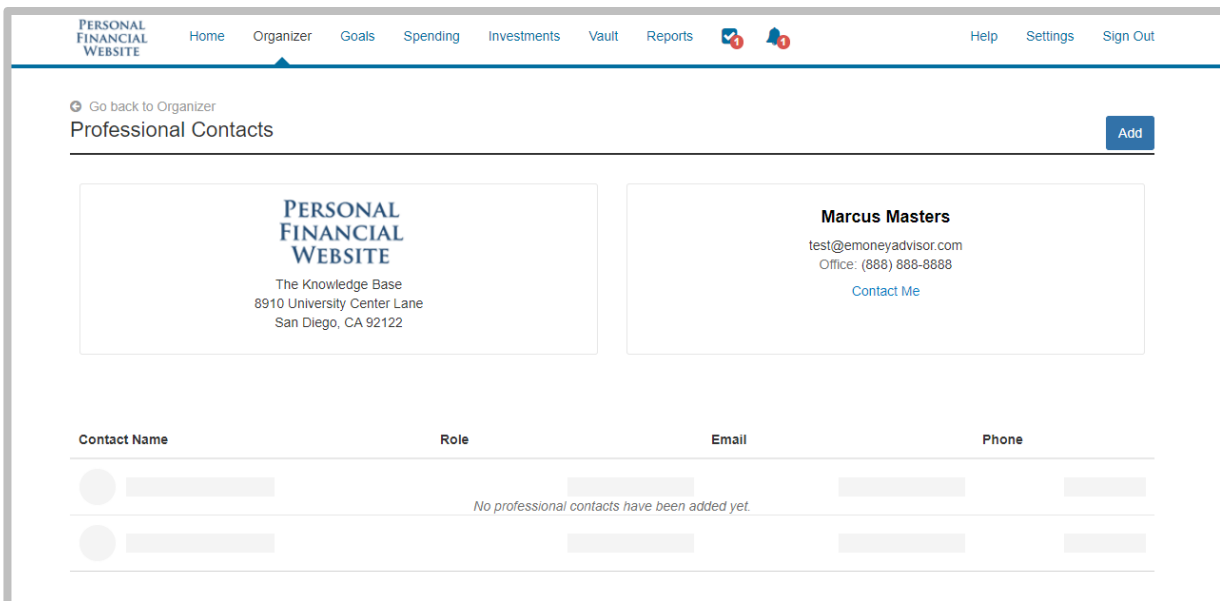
PERSONAL FINANCIAL WEBSITE

Home Organizer Goals Spending Investments Vault Reports 1 1 Help Settings Sign Out

Go back to Organizer

Professional Contacts

Add

PERSONAL FINANCIAL WEBSITE

The Knowledge Base
8910 University Center Lane
San Diego, CA 92122

Marcus Masters

test@emoneyadvisor.com
Office: (888) 888-8888

Contact Me

| Contact Name | Role | Email | Phone |
|---|---|---|---|
| | | | |
| | No professional contacts have been added yet. | | |
| | | | |